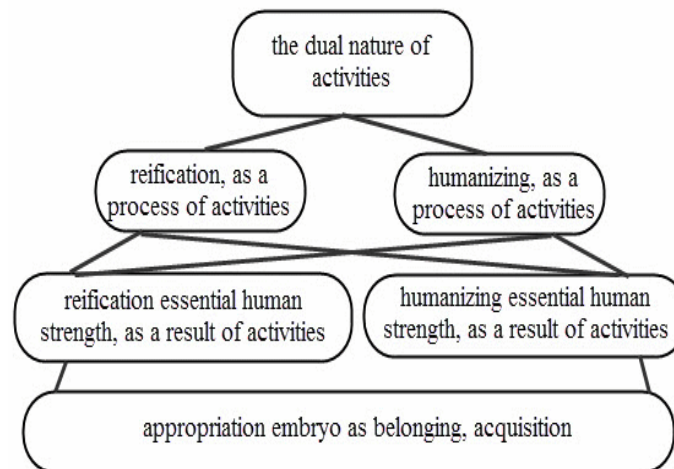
the dual nature of activities

reification, as a process of activities

humanizing, as a process of activities

reification essential human strength, as a result of activities

humanizing essential human strength, as a result of activities

appropriation embryo as belonging, acquisition